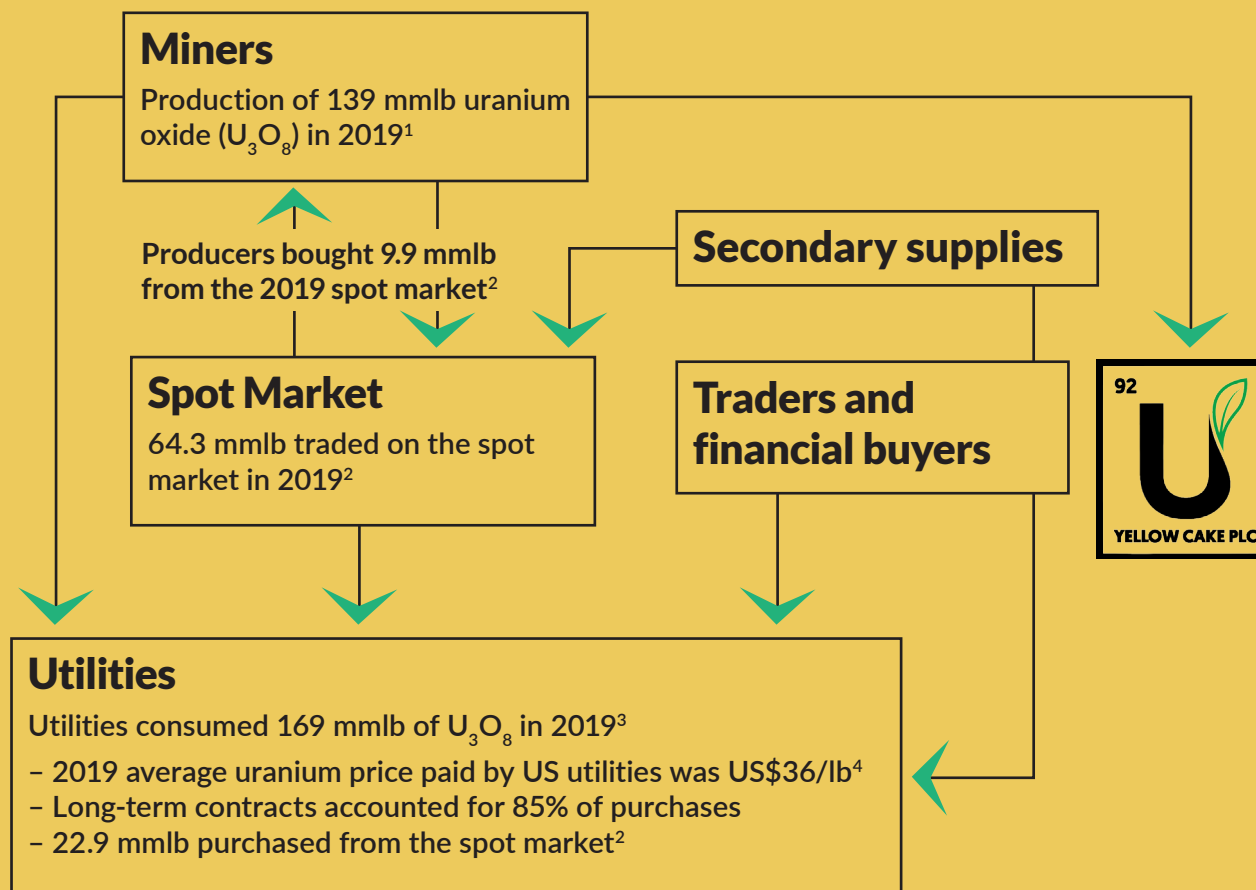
Miners
Production of 139 mmlb uranium oxide ($U_3O_8$) in 2019$^1$

Producers bought 9.9 mmlb from the 2019 spot market$^2$

Secondary supplies

Spot Market
64.3 mmlb traded on the spot market in 2019$^2$

Traders and financial buyers

92
U
YELLOW CAKE PLC

Utilities
Utilities consumed 169 mmlb of $U_3O_8$ in 2019$^3$
– 2019 average uranium price paid by US utilities was US\$36/lb$^4$
– Long-term contracts accounted for 85% of purchases
– 22.9 mmlb purchased from the spot market$^2$